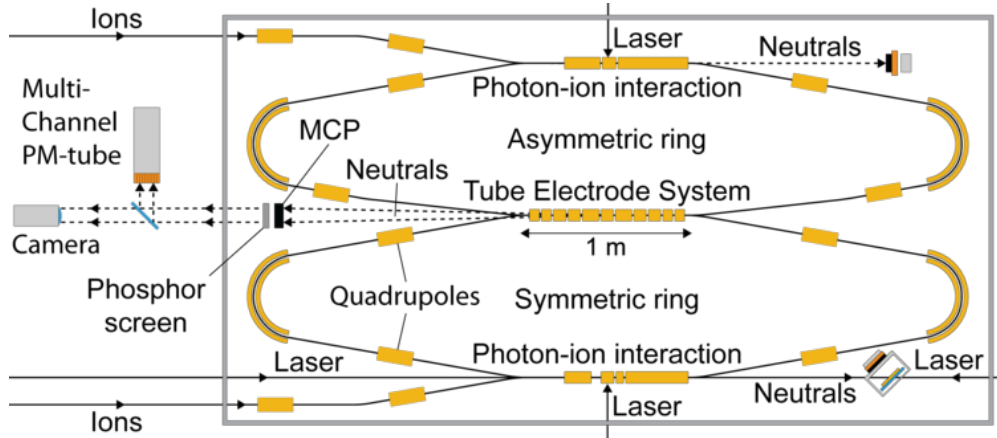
Ions
Laser
Neutrals
Multi-Channel PM-tube
Photon-ion interaction
MCP
Asymmetric ring
Neutrals
Tube Electrode System
Camera
1 m
Phosphor screen
Quadrupoles
Symmetric ring
Laser
Photon-ion interaction
Laser
Neutrals
Ions
Laser